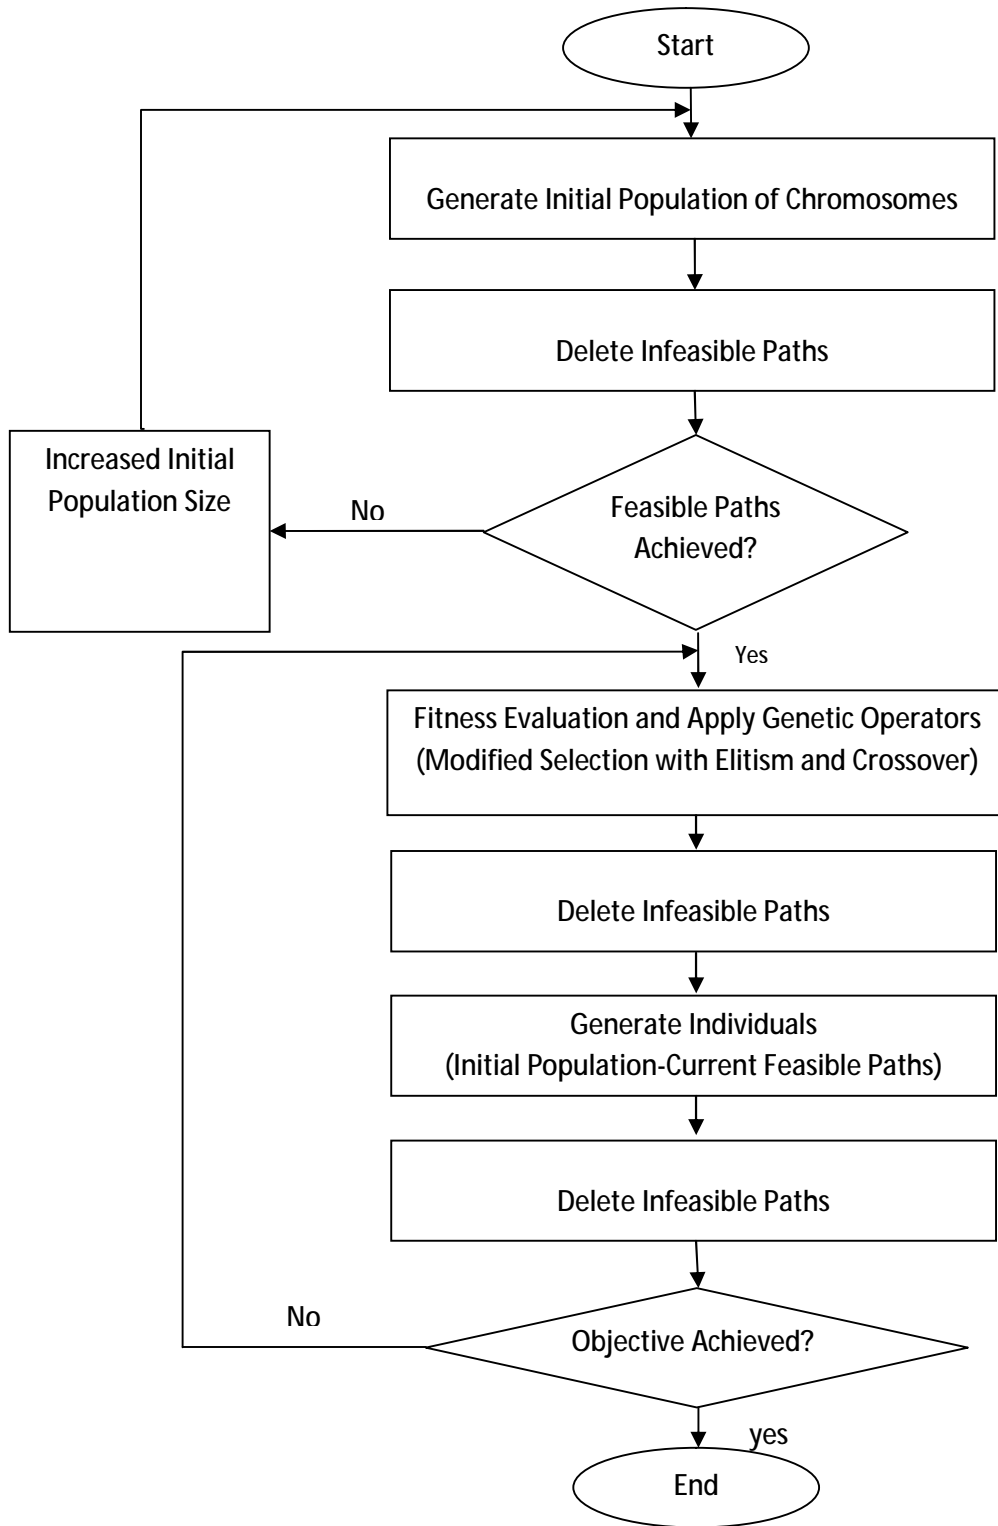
Start

Generate Initial Population of Chromosomes

Delete Infeasible Paths

Increased Initial Population Size

No

Feasible Paths Achieved?

Yes

Fitness Evaluation and Apply Genetic Operators (Modified Selection with Elitism and Crossover)

Delete Infeasible Paths

Generate Individuals (Initial Population-Current Feasible Paths)

Delete Infeasible Paths

No

Objective Achieved?

yes

End